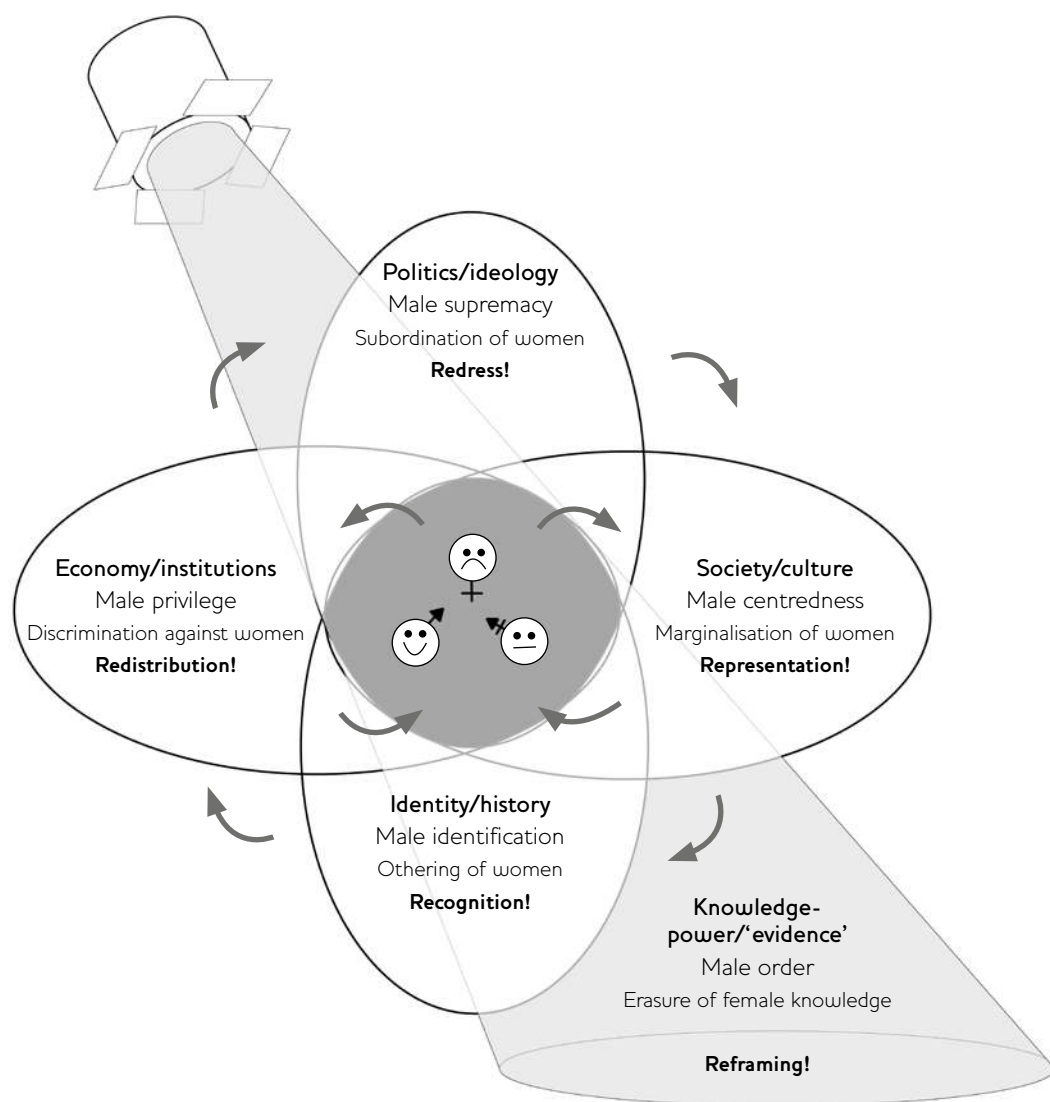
Politics/ideology
Male supremacy
Subordination of women
**Redress!**

Economy/institutions
Male privilege
Discrimination against women
**Redistribution!**

Society/culture
Male centredness
Marginalisation of women
**Representation!**

Identity/history
Male identification
Othering of women
**Recognition!**

Knowledge-power/'evidence'
Male order
Erasure of female knowledge

**Reframing!**